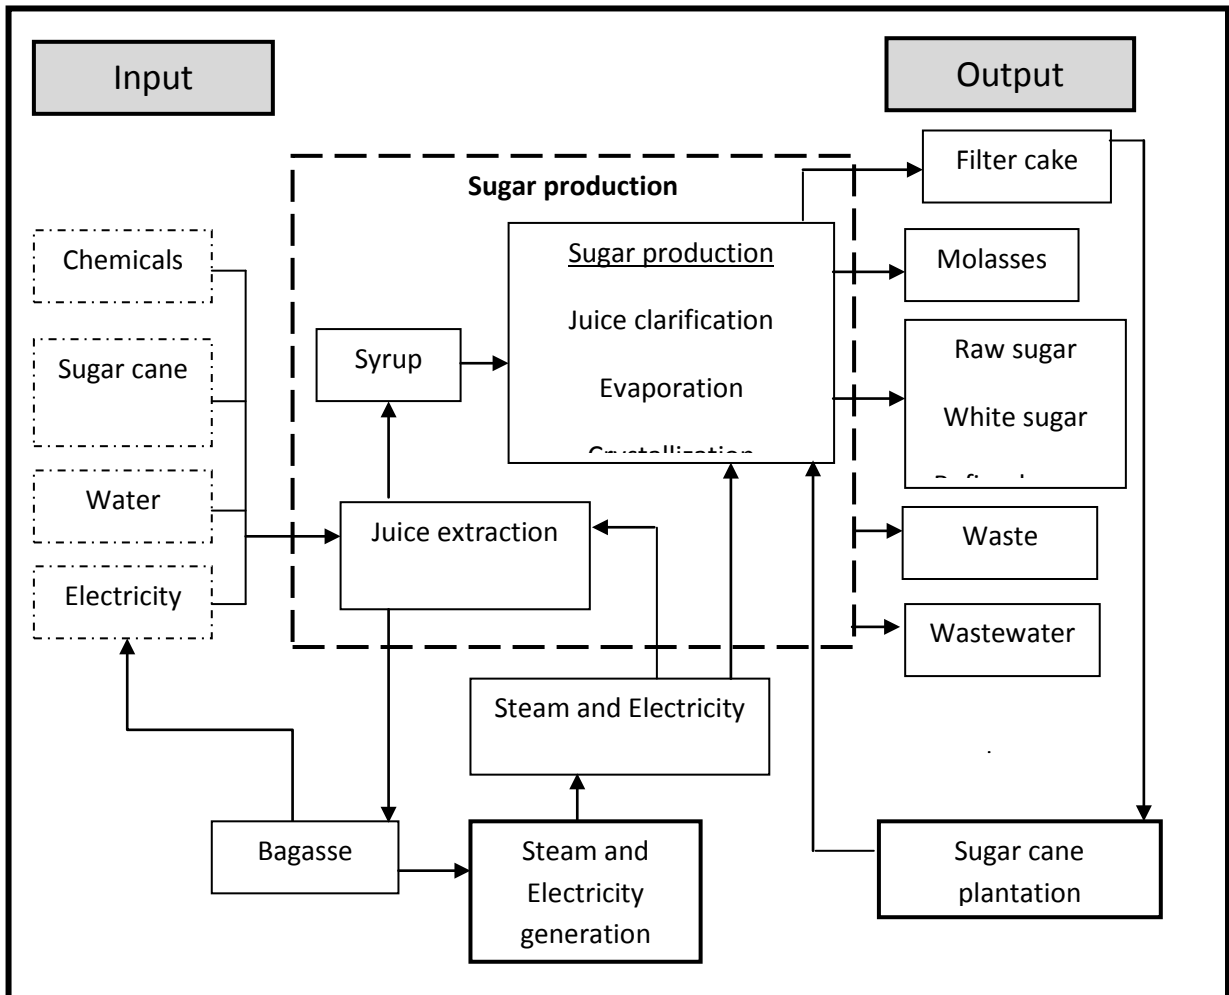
Input

Output

Sugar production

Filter cake

Chemicals

Sugar production

Juice clarification

Evaporation

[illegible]

Molasses

Sugar cane

Syrup

Raw sugar

White sugar

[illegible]

Water

Juice extraction

Waste

Electricity

Wastewater

Steam and Electricity

Bagasse

Steam and Electricity generation

Sugar cane plantation